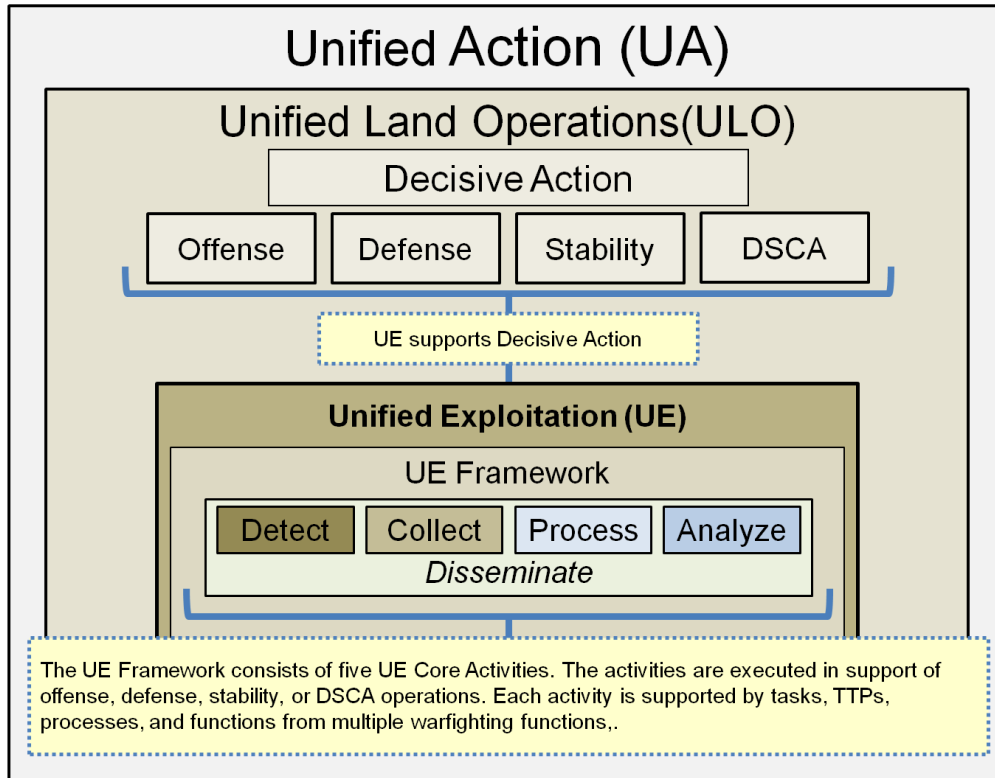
Unified Action (UA)

Unified Land Operations(ULO)

Decisive Action

Offense

Defense

Stability

DSCA

UE supports Decisive Action

Unified Exploitation (UE)

UE Framework

Detect

Collect

Process

Analyze

Disseminate

The UE Framework consists of five UE Core Activities. The activities are executed in support of offense, defense, stability, or DSCA operations. Each activity is supported by tasks, TTPs, processes, and functions from multiple warfighting functions,.